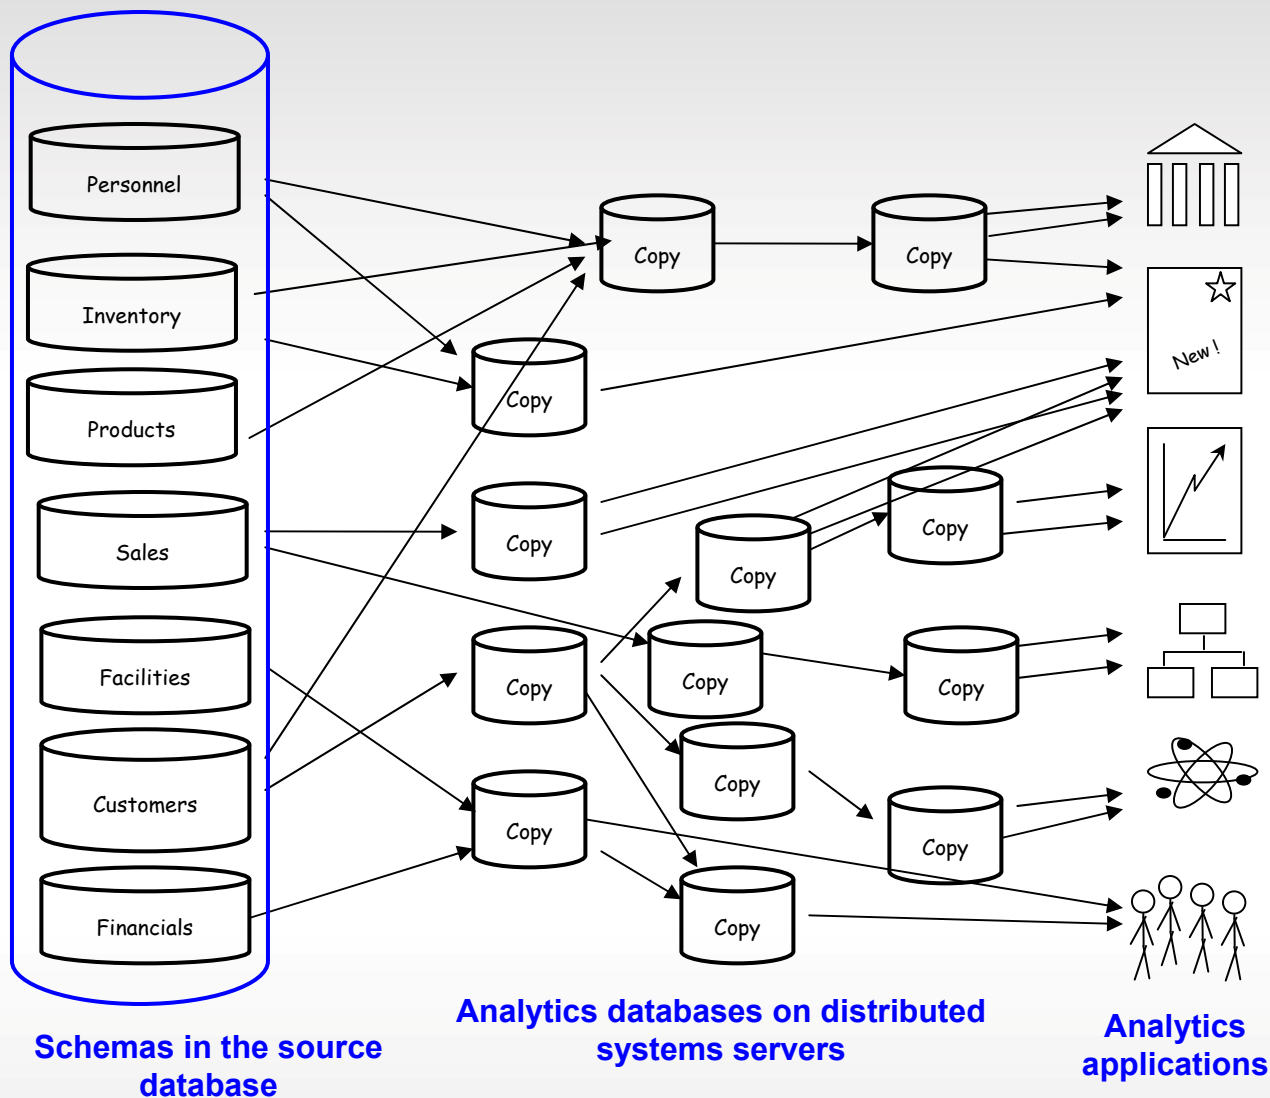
Personnel

Inventory

Products

Sales

Facilities

Customers

Financials

Copy

Copy

Copy

Copy

Copy

Copy

Copy

Copy

Copy

Copy

Copy

Copy

Copy

New !

Schemas in the source database

Analytics databases on distributed systems servers

Analytics applications